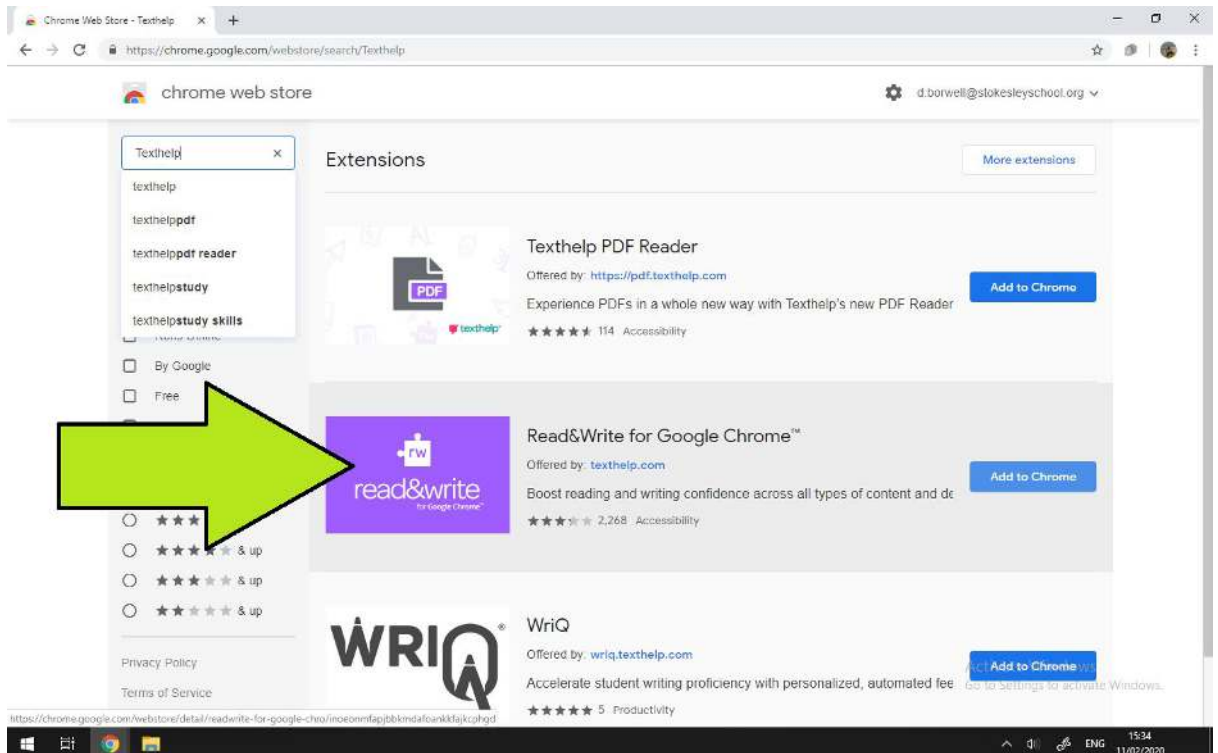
Chrome Web Store - Texthelp ×
https://chrome.google.com/webstore/search/Texthelp

chrome web store
d.borwell@stokesleyschool.org

Texthelp ×
texthelp
texthelppdf
texthelppdf reader
texthelpstudy
texthelpstudy skills
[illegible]
By Google
Free
& up
& up
& up
Privacy Policy
Terms of Service

Extensions
More extensions

PDF
texthelp
Texthelp PDF Reader
Offered by: https://pdf.texthelp.com
Experience PDFs in a whole new way with Texthelp's new PDF Reader
114 Accessibility
Add to Chrome

rw
read&write
for Google Chrome
Read&Write for Google Chrome™
Offered by: texthelp.com
Boost reading and writing confidence across all types of content and dc
2,268 Accessibility
Add to Chrome

WRIQ
WriQ
Offered by: wriq.texthelp.com
Accelerate student writing proficiency with personalized, automated fee
5 Productivity
Add to Chrome
Activate Windows
Go to Settings to activate Windows.

https://chrome.google.com/webstore/detail/readwrite-for-google-chro/inoeonmfapjbbkmdafoankkfajkcphgd

ENG 15:34 11/02/2020